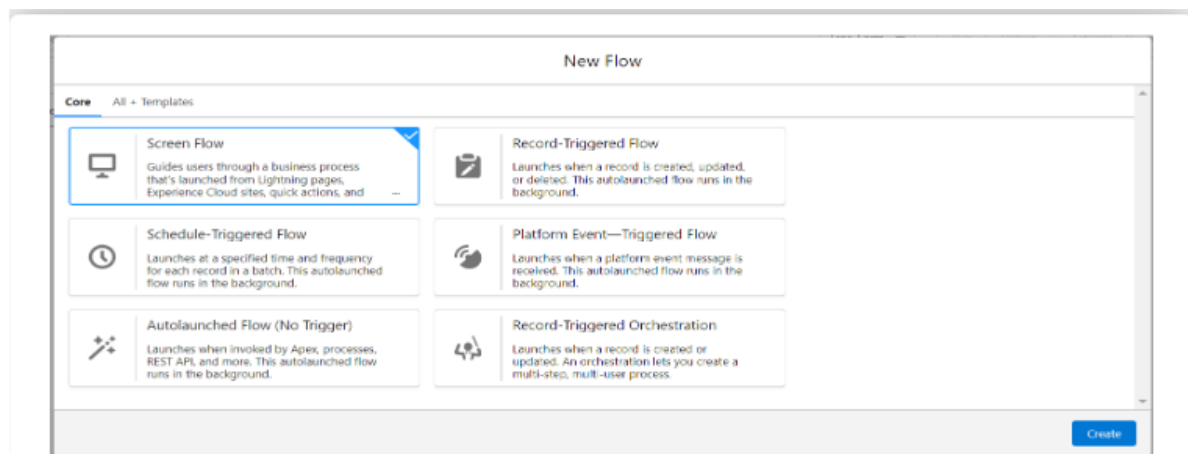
New Flow

Core All + Templates

Screen Flow
Guides users through a business process that's launched from Lightning pages, Experience Cloud sites, quick actions, and ...

Record-Triggered Flow
Launches when a record is created, updated, or deleted. This autolaunched flow runs in the background.

Schedule-Triggered Flow
Launches at a specified time and frequency for each record in a batch. This autolaunched flow runs in the background.

Platform Event—Triggered Flow
Launches when a platform event message is received. This autolaunched flow runs in the background.

Autolaunched Flow (No Trigger)
Launches when invoked by Apex, processes, REST API, and more. This autolaunched flow runs in the background.

Record-Triggered Orchestration
Launches when a record is created or updated. An orchestration lets you create a multi-step, multi-user process.

Create